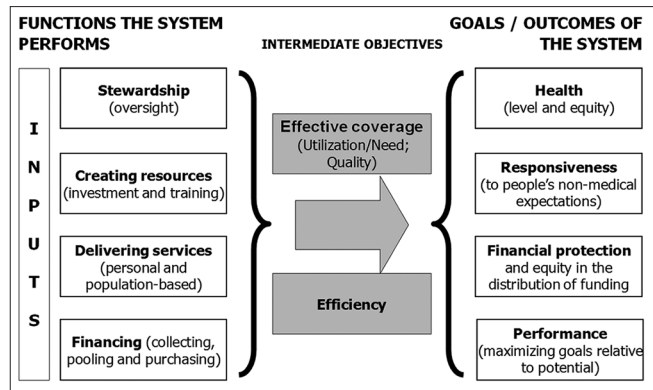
FUNCTIONS THE SYSTEM PERFORMS

INTERMEDIATE OBJECTIVES

GOALS / OUTCOMES OF THE SYSTEM

I
N
P
U
T
S

Stewardship (oversight)

Creating resources (investment and training)

Delivering services (personal and population-based)

Financing (collecting, pooling and purchasing)

Effective coverage (Utilization/Need; Quality)

Efficiency

Health (level and equity)

Responsiveness (to people's non-medical expectations)

Financial protection and equity in the distribution of funding

Performance (maximizing goals relative to potential)